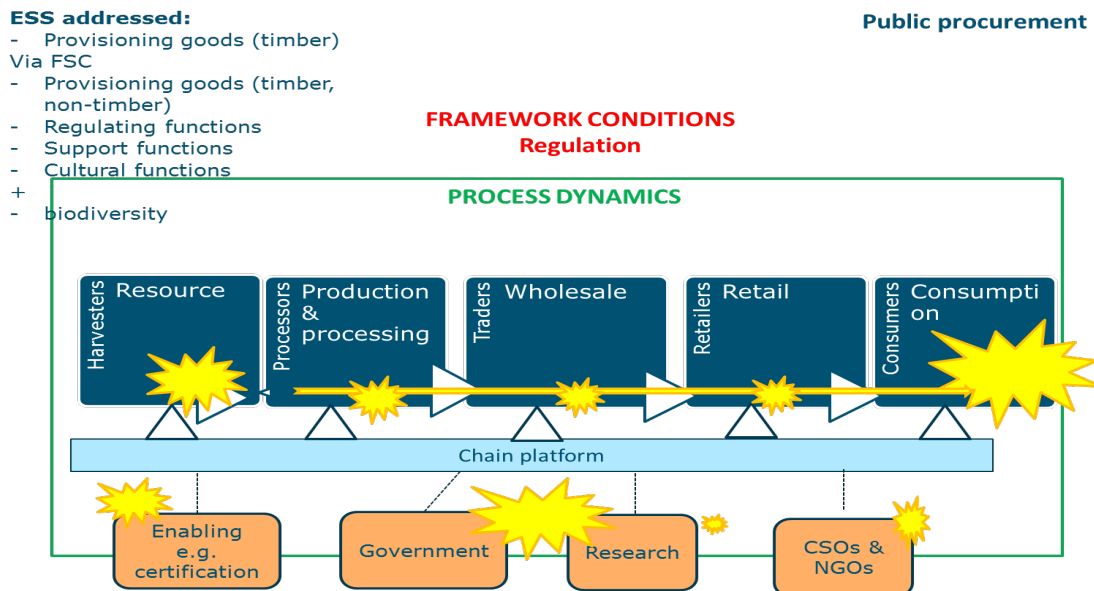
ESS addressed:
- Provisioning goods (timber)
Via FSC
- Provisioning goods (timber, non-timber)
- Regulating functions
- Support functions
- Cultural functions
+
- biodiversity

Public procurement

FRAMEWORK CONDITIONS
Regulation

PROCESS DYNAMICS

Harvesters Resource

Processors Production & processing

Traders Wholesale

Retailers Retail

Consumers Consumption

Chain platform

Enabling e.g. certification

Government

Research

CSOs & NGOs